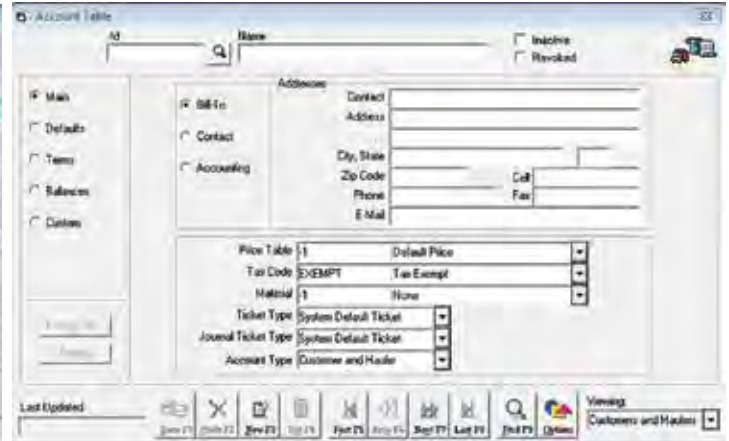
Account Table

Id

Name

Inactive
Revoked

Main
Defaults
Terms
Balances
Custom

Bill-To
Contact
Accounting

Addresses
Contact
Address
City, State
Zip Code
Phone
E-Mail
Cell
Fax

Price Table 1 Default Price
Tax Code EXEMPT Tax Exempt
Material 1 None
Ticket Type System Default Ticket
Journal Ticket Type System Default Ticket
Account Type Customer and Hauler

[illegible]
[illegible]

Last Updated

Save F5 Undo F2 New F3 Del F6 First F5 Prev F7 Next F7 Last F8 Find F9 Options

Viewing
Customers and Haulers